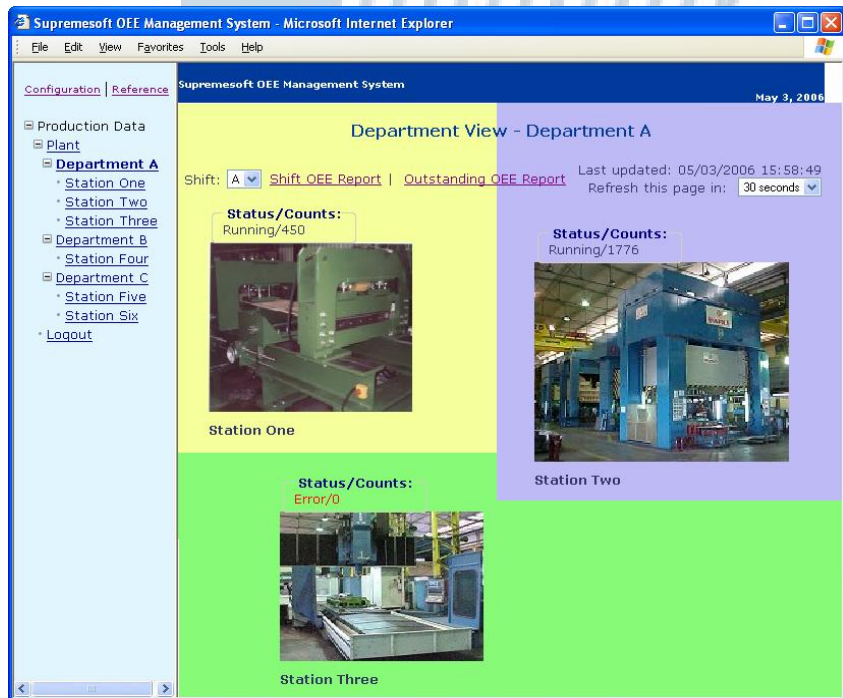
Supremesoft OEE Management System - Microsoft Internet Explorer

File Edit View Favorites Tools Help

Configuration | Reference

⊟ Production Data
⊟ Plant
⊟ Department A
• Station One
• Station Two
• Station Three
⊟ Department B
• Station Four
⊟ Department C
• Station Five
• Station Six
• Logout

Supremesoft OEE Management System

May 3, 2006

Department View - Department A

Shift: A Shift OEE Report | Outstanding OEE Report

Last updated: 05/03/2006 15:58:49
Refresh this page in: 30 seconds

Status/Counts:
Running/450

Station One

Status/Counts:
Running/1776

Station Two

Status/Counts:
Error/0

Station Three